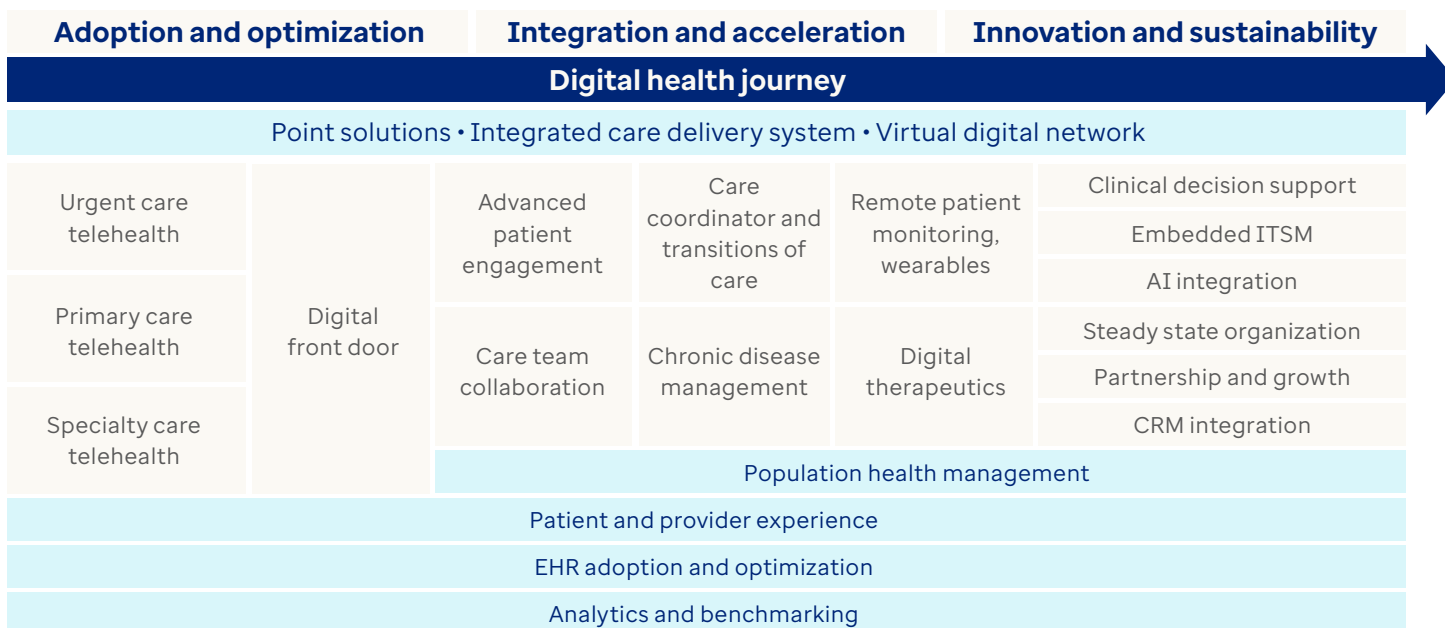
Adoption and optimization

Integration and acceleration

Innovation and sustainability

Digital health journey

Point solutions • Integrated care delivery system • Virtual digital network

Urgent care telehealth

Primary care telehealth

Specialty care telehealth

Digital front door

Advanced patient engagement

Care coordinator and transitions of care

Remote patient monitoring, wearables

Clinical decision support

Embedded ITSM

AI integration

Care team collaboration

Chronic disease management

Digital therapeutics

Steady state organization

Partnership and growth

CRM integration

Population health management

Patient and provider experience

EHR adoption and optimization

Analytics and benchmarking